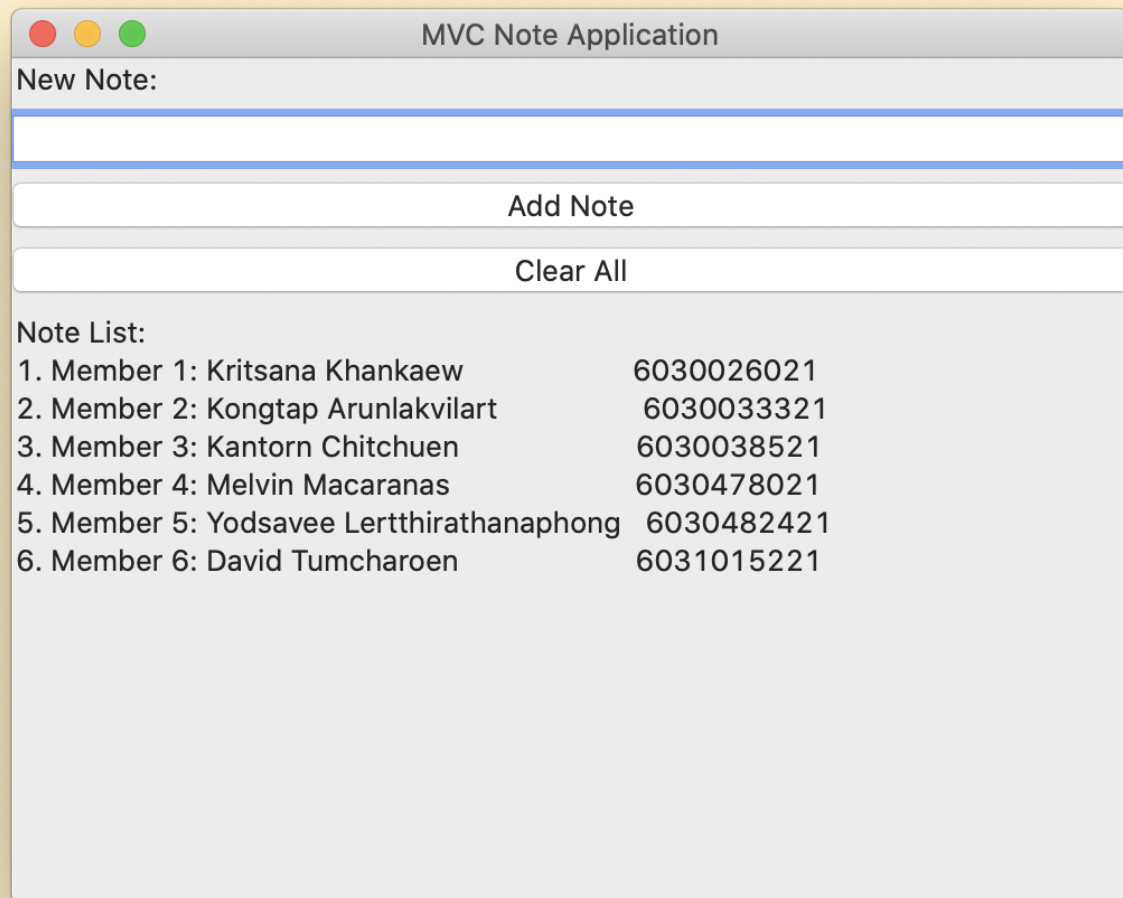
MVC Note Application

New Note:

Add Note

Clear All

Note List:
1. Member 1: Kritsana Khankaew 6030026021
2. Member 2: Kongtap Arunlakvilart 6030033321
3. Member 3: Kantorn Chitchuen 6030038521
4. Member 4: Melvin Macaranas 6030478021
5. Member 5: Yodsavee Lertthirathanaphong 6030482421
6. Member 6: David Tumcharoen 6031015221